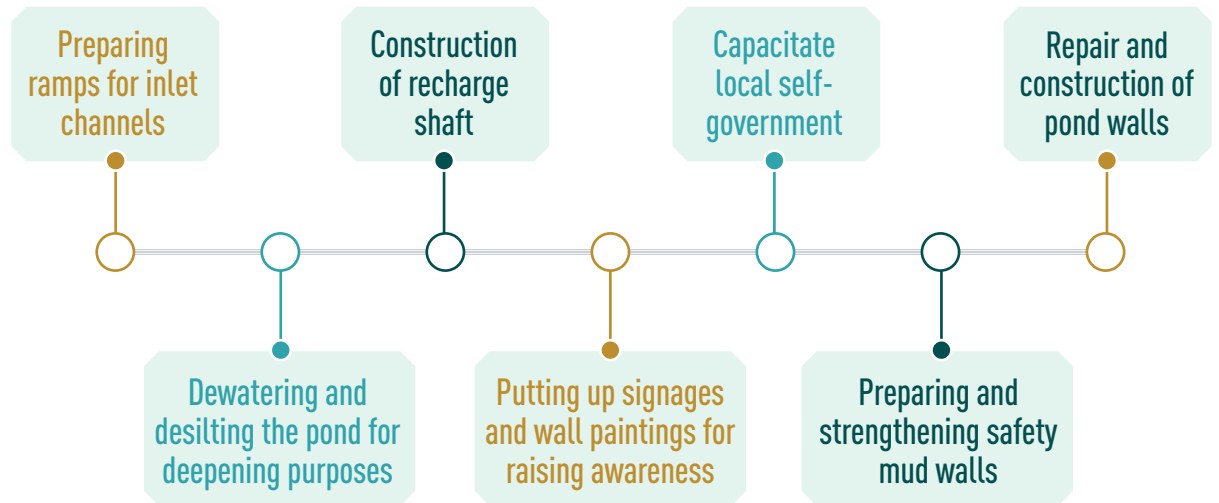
Preparing ramps for inlet channels

Dewatering and desilting the pond for deepening purposes

Construction of recharge shaft

Putting up signages and wall paintings for raising awareness

Capacitate local self-government

Preparing and strengthening safety mud walls

Repair and construction of pond walls